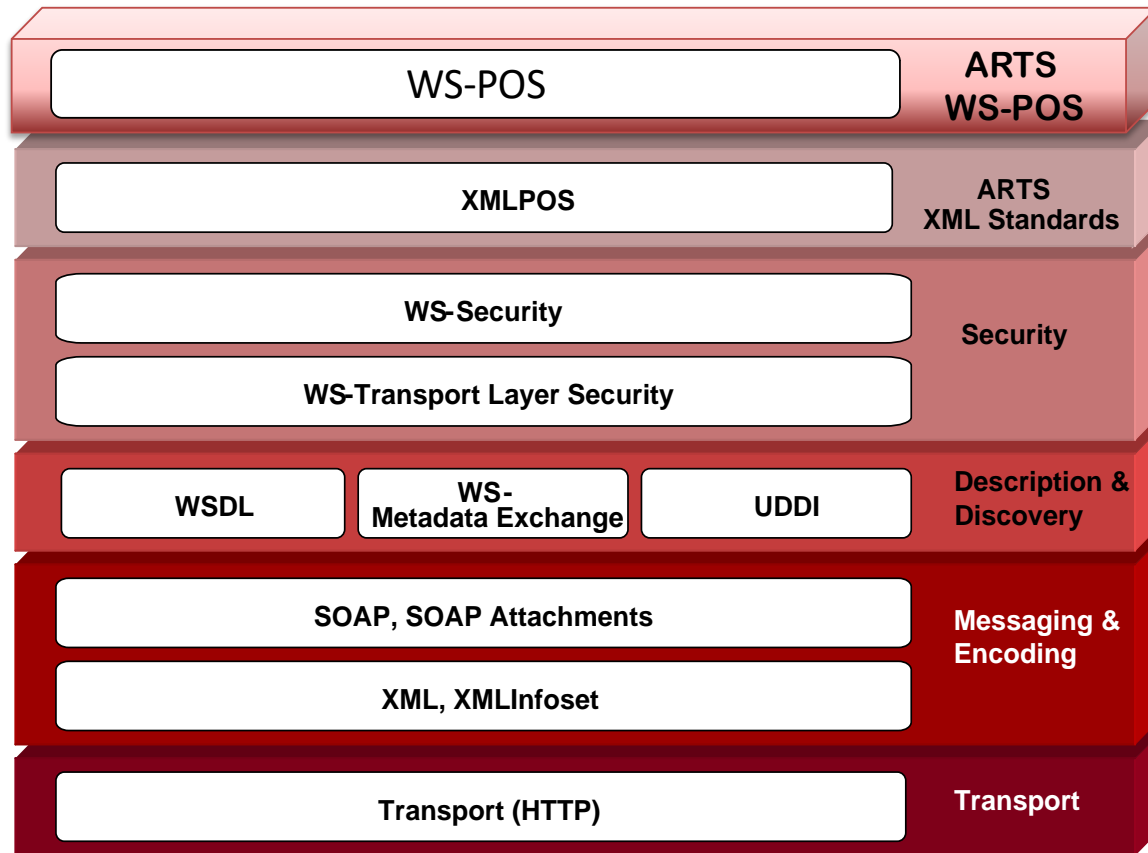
WS-POS

ARTS
WS-POS

XMLPOS

ARTS
XML Standards

WS-Security

WS-Transport Layer Security

Security

WSDL

WS-
Metadata Exchange

UDDI

Description &
Discovery

SOAP, SOAP Attachments

XML, XMLInfoset

Messaging &
Encoding

Transport (HTTP)

Transport